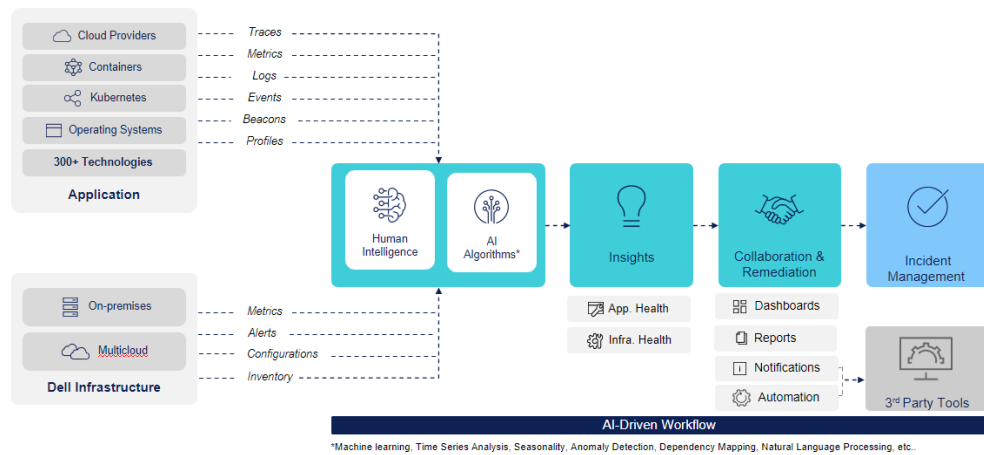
Cloud Providers
Containers
Kubernetes
Operating Systems
300+ Technologies
Application

Traces
Metrics
Logs
Events
Beacons
Profiles

On-premises
Multicloud
Dell Infrastructure

Metrics
Alerts
Configurations
Inventory

Human Intelligence
AI Algorithms*

Insights
App. Health
Infra. Health

Collaboration & Remediation
Dashboards
Reports
Notifications
Automation

Incident Management

3rd Party Tools

AI-Driven Workflow

*Machine learning, Time Series Analysis, Seasonality, Anomaly Detection, Dependency Mapping, Natural Language Processing, etc..